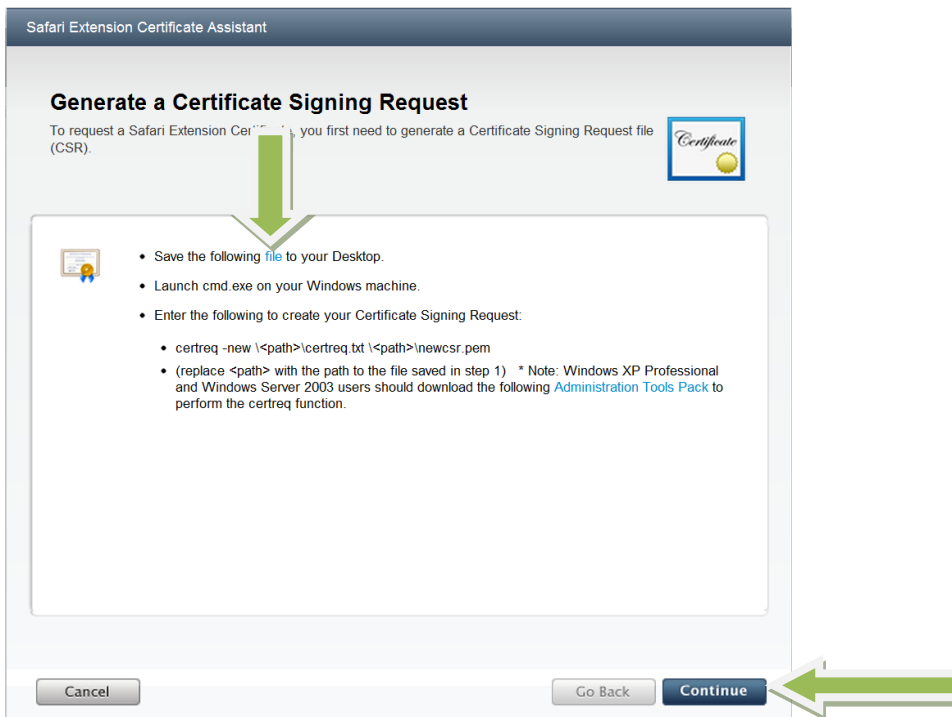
Safari Extension Certificate Assistant

Generate a Certificate Signing Request

To request a Safari Extension Certif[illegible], you first need to generate a Certificate Signing Request file (CSR).

Certificate

- Save the following file to your Desktop.
- Launch cmd.exe on your Windows machine.
- Enter the following to create your Certificate Signing Request:
  - certreq -new \<path>\certreq.txt \<path>\newcsr.pem
  - (replace <path> with the path to the file saved in step 1) * Note: Windows XP Professional and Windows Server 2003 users should download the following Administration Tools Pack to perform the certreq function.

Cancel

Go Back

Continue